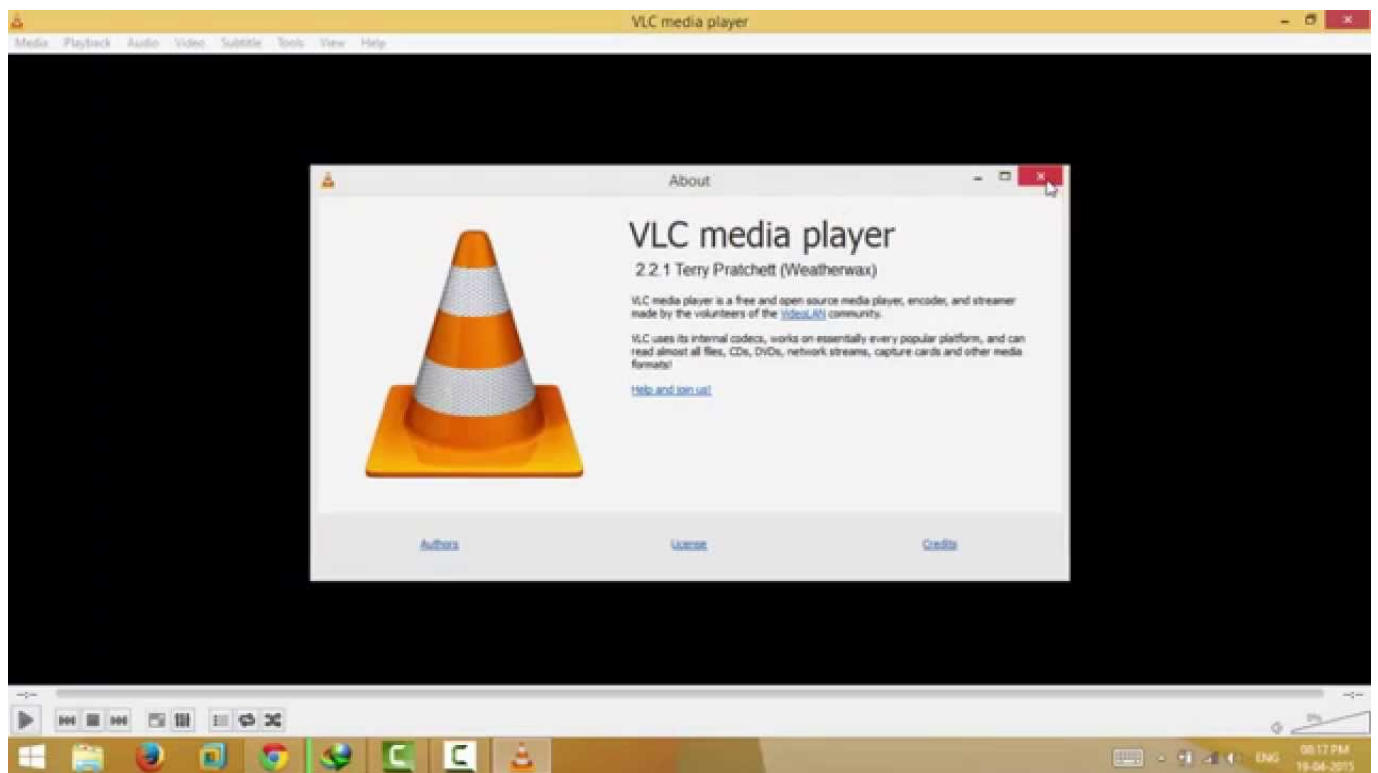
VLC media player

Media Playback Audio Video Subtitle Tools View Help

About

VLC media player

2.2.1 Terry Pratchett (Weatherwax)

VLC media player is a free and open source media player, encoder, and streamer made by the volunteers of the VideoLAN community.

VLC uses its internal codecs, works on essentially every popular platform, and can read almost all files, CDs, DVDs, network streams, capture cards and other media formats!

Help and join us!

Authors

License

Credits

--:--

--:--

ENG

08:17 PM
19-04-2015